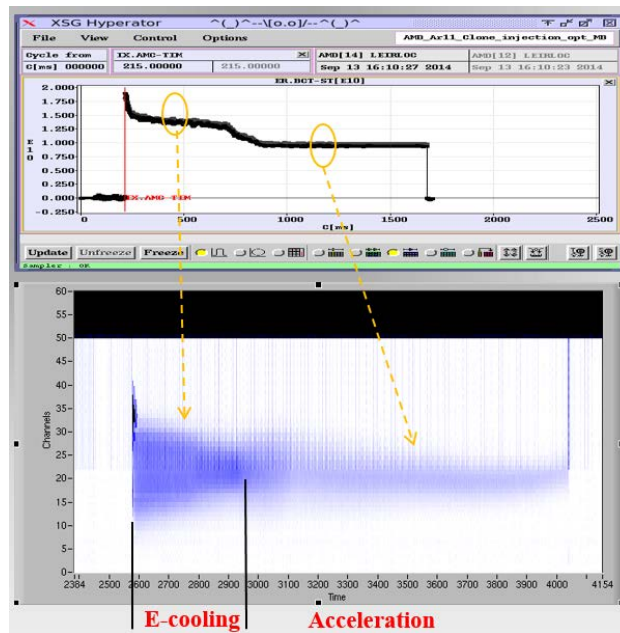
XSG Hyperator ^(_)^--\[o.o]/--^(_)^

File View Control Options

AMD_Ar11_Clone_injection_opt_MB

| Cycle from | IX.AMC-TIM | AMD[14] LEIRLOC | AMD[12] LEIRLOC |
|---|---|---|---|
| C[ms] 000000 | 215.00000 215.00000 | Sep 13 16:10:27 2014 | Sep 13 16:10:23 2014 |

ER.BCT-ST[E10]

2.000
1.750
1.500
1.250
1.000
0.750
0.500
0.250
0.000
-0.250

E10

IX.AMC-TIM

0 500 1000 1500 2000 2500

C[ms]

Update Unfreeze Freeze

Sampler : OK

60
55
50
45
40
35
30
25
20
15
10
5
0

Channels

2364 2500 2600 2700 2800 2900 3000 3100 3200 3300 3400 3500 3600 3700 3800 3900 4000 4154

Time

E-cooling Acceleration